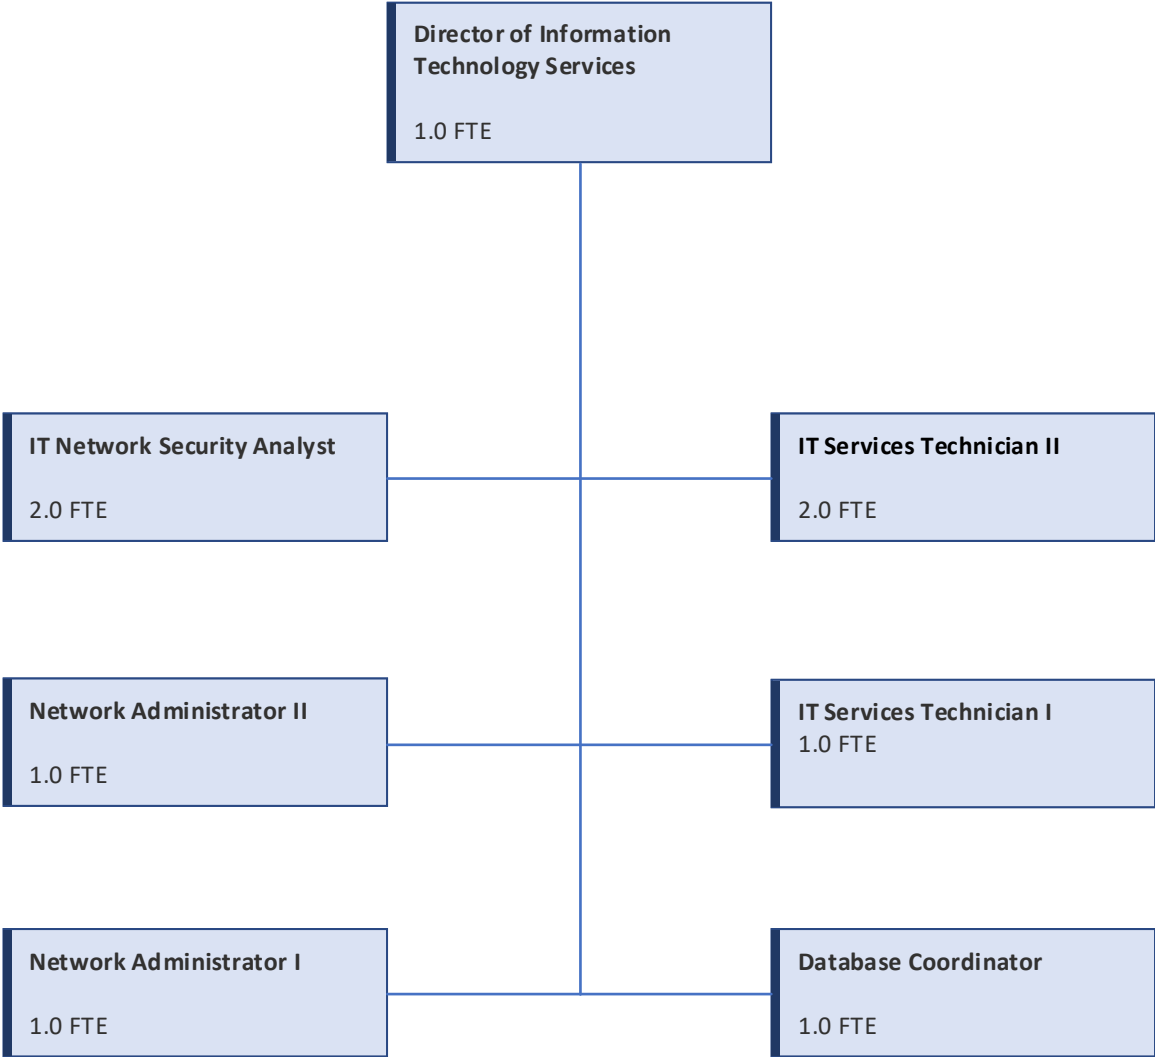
Director of Information Technology Services

1.0 FTE

IT Network Security Analyst

2.0 FTE

IT Services Technician II

2.0 FTE

Network Administrator II

1.0 FTE

IT Services Technician I
1.0 FTE

Network Administrator I

1.0 FTE

Database Coordinator

1.0 FTE